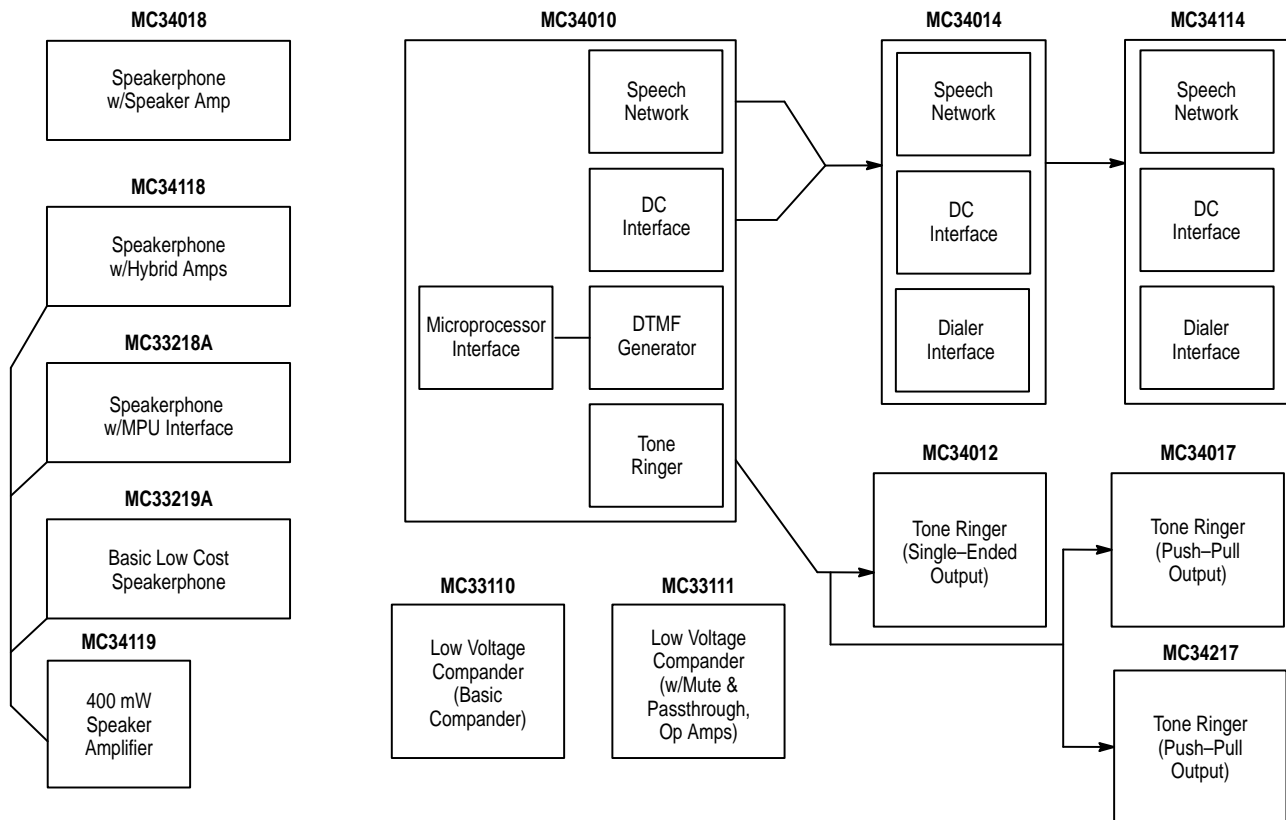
MC34018

Speakerphone w/Speaker Amp

MC34118

Speakerphone w/Hybrid Amps

MC33218A

Speakerphone w/MPU Interface

MC33219A

Basic Low Cost Speakerphone

MC34119

400 mW Speaker Amplifier

MC34010

Speech Network

DC Interface

Microprocessor Interface

DTMF Generator

Tone Ringer

MC34014

Speech Network

DC Interface

Dialer Interface

MC34114

Speech Network

DC Interface

Dialer Interface

MC34012

Tone Ringer (Single–Ended Output)

MC34017

Tone Ringer (Push–Pull Output)

MC34217

Tone Ringer (Push–Pull Output)

MC33110

Low Voltage Compander (Basic Compander)

MC33111

Low Voltage Compander (w/Mute & Passthrough, Op Amps)